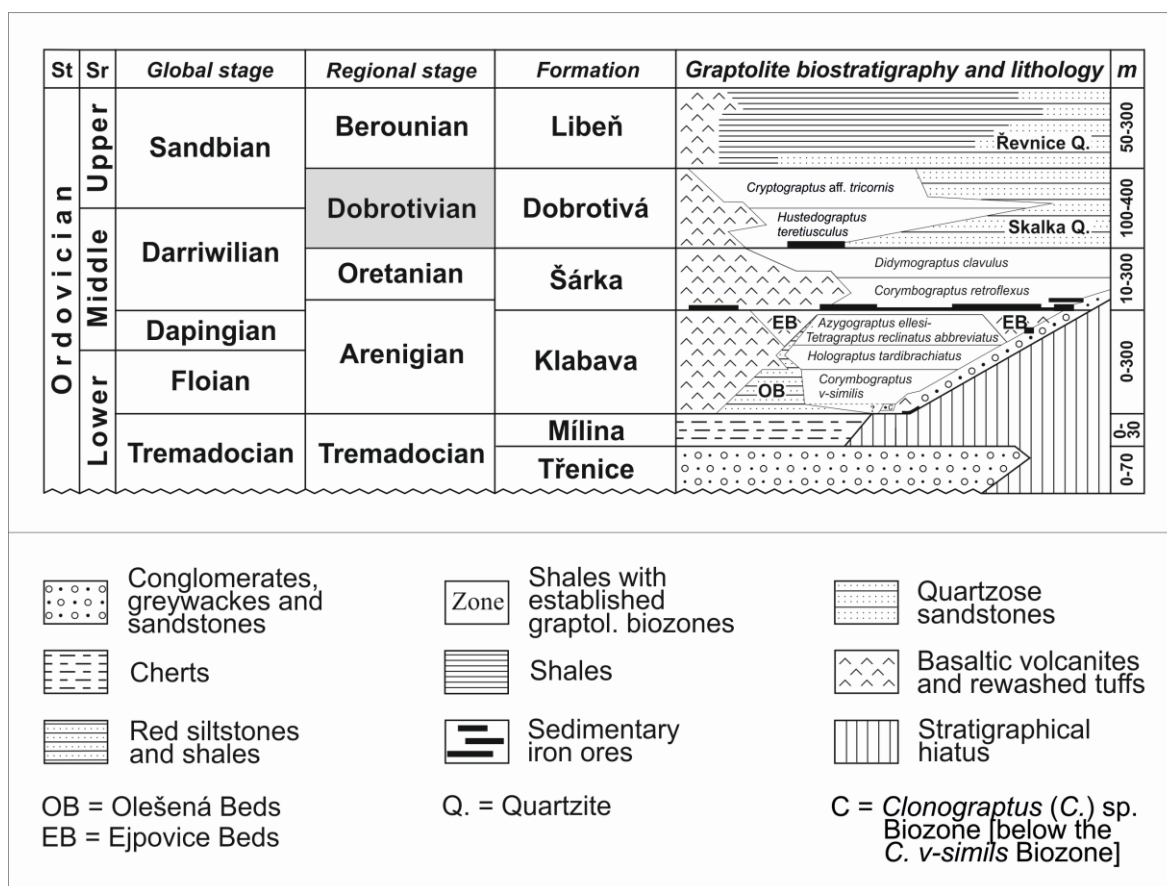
| St | Sr | Global stage | Regional stage | Formation | Graptolite biostratigraphy and lithology | m |
|---|---|---|---|---|---|---|
| Ordovician | Upper | Sandbian | Berounian | Libeň | Řevnice Q. | 50-300 |
| | | | Dobrotivian | Dobrotivá | Cryptograptus aff. tricornis; Hustedograptus teretiusculus; Skalka Q. | 100-400 |
| | Middle | Darriwilian | Oretanian | Šárka | Didymograptus clavulus; Corymbograptus retroflexus | 10-300 |
| | | Dapingian | Arenigian | Klabava | EB; Azygograptus ellesi-Tetragraptus reclinatus abbreviatus; EB; Holograptus tardibrachiatus; OB; Corymbograptus v-similis; C | 0-300 |
| | Lower | Floian | | | | |
| | | Tremadocian | Tremadocian | Mílina | | 0-30 |
| | | | | Třenice | | 0-70 |

Conglomerates, greywackes and sandstones

Zone Shales with established graptol. biozones

Quartzose sandstones

Cherts

Shales

Basaltic volcanites and rewashed tuffs

Red siltstones and shales

Sedimentary iron ores

Stratigraphical hiatus

OB = Olešená Beds
EB = Ejpovice Beds

Q. = Quartzite

C = *Clonograptus* (*C.*) sp. Biozone [below the *C. v-simils* Biozone]